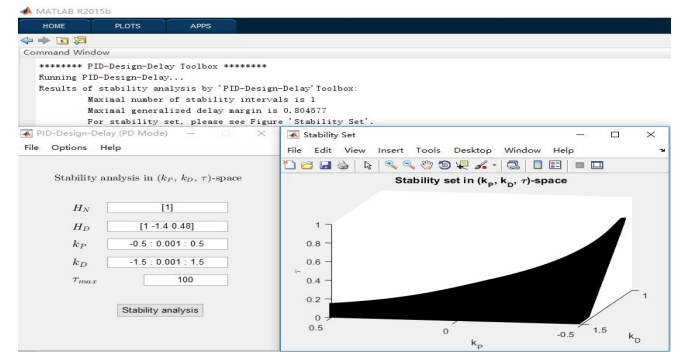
MATLAB R2015b

HOME PLOTS APPS

Command Window

******** PID-Design-Delay Toolbox ********
Running PID-Design-Delay...
Results of stability analysis by 'PID-Design-Delay'Toolbox:
Maximal number of stability intervals is 1
Maximal generalized delay margin is 0.804577
For stability set, please see Figure 'Stability Set'.

PID-Design-Delay (PD Mode)

File Options Help

Stability analysis in $(k_P, k_D, \tau)$-space

$H_N$ [1]

$H_D$ [1 -1.4 0.48]

$k_P$ -0.5 : 0.001 : 0.5

$k_D$ -1.5 : 0.001 : 1.5

$\tau_{max}$ 100

Stability analysis

Stability Set

File Edit View Insert Tools Desktop Window Help

Stability set in $(k_p, k_D, \tau)$-space

1
0.8
0.6
0.4
0.2
0
$\tau$
0.5
0
-0.5
$k_p$
1
1.5
$k_D$